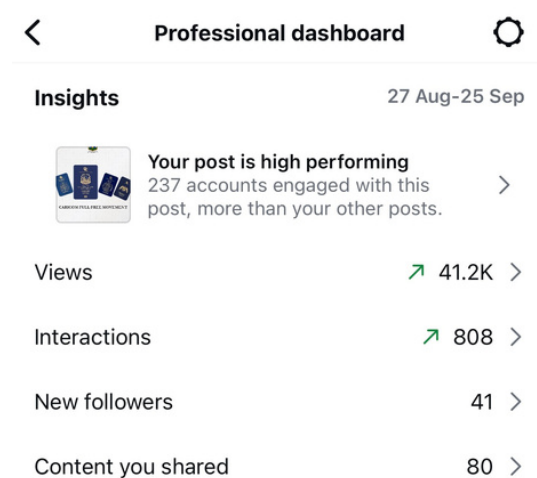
<

Professional dashboard

Insights

27 Aug-25 Sep

CARIBBEAN FREE MOVEMENT

Your post is high performing
237 accounts engaged with this post, more than your other posts.

>

Views ↗ 41.2K >

Interactions ↗ 808 >

New followers 41 >

Content you shared 80 >